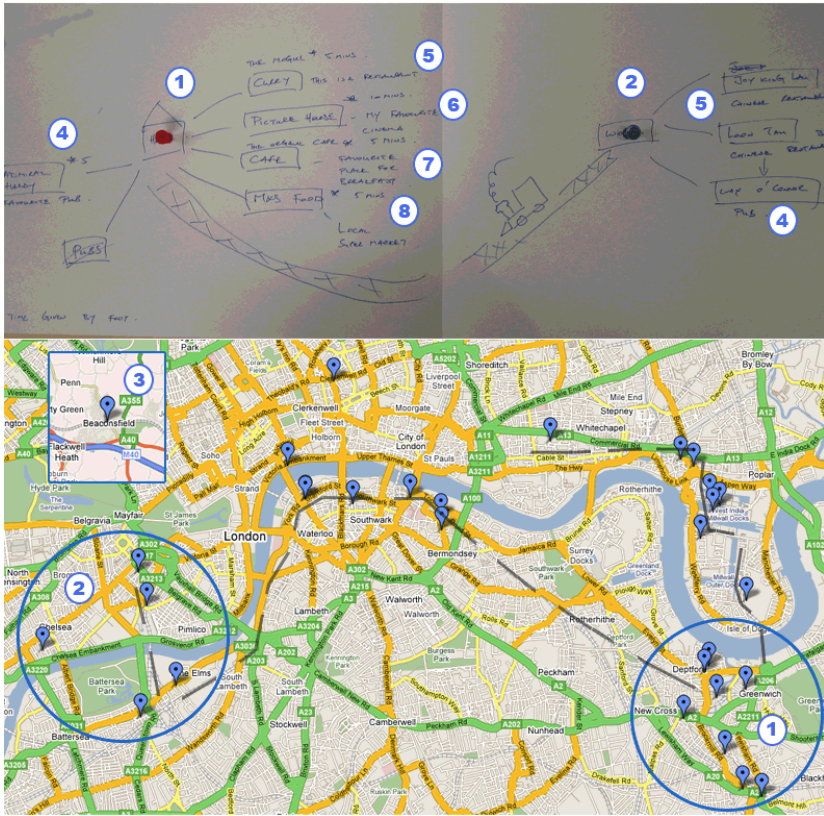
1

THE MOGUL * 5 MINS

CURRY THIS IS A RESTAURANT

5

PICTURE HOUSE * 10 MINS - MY FAVOURITE CINEMA

6

THE ORIGINAL CAFE * 5 MINS

CAFE - FAVOURITE PLACE FOR BREAKFAST

7

M&S FOOD * 5 MINS

8

LOCAL SUPERMARKET

4

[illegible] * 5

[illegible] FAVOURITE PUB

PUBS

TIME GIVEN BY FOOT.

2

JOY KING LAU

5

CHINESE RESTAURANT

LOON TAM

CHINESE RESTAURANT

WAP O' CONNOR

PUB

4

3

Hill
Penn
Green
A355
Beaconsfield
A40
Flackwell Heath
M40

Shoreditch
Bromley By Bow
Liverpool Street
Clerkenwell
Moorgate
Whitechapel
Mile End
Stepney
High Holborn
Holborn
Fleet Street
City of London
St Pauls
A11
A13
A12
Soho
Cable St
Poplar
Hyde Park
Strand
Embankment
A100
Rotherhithe
Mayfair
St James Park
Southwark
Belgravia
London
Waterloo
Bermondsey
Surrey Docks
A202
A302
Kensington
A3213
2
A308
Chelsea
Pimlico
Lambeth
Walworth
Rotherhithe
Isle of Dogs
A3220
Battersea Park
Nine Elms
South Lambeth
Kennington Park
Burgess Park
Deptford
Greenwich
A206
Peckham
A2
New Cross
A2211
1
Battersea
Stockwell
Camberwell
Nunhead
A20
A3205
A3216
Blackheath